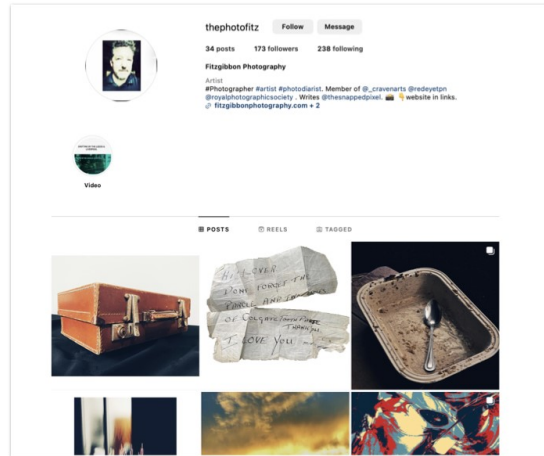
thephotofitz Follow Message

34 posts 173 followers 238 following

Fitzgibbon Photography

Artist

#Photographer #artist #photodiarist. Member of @_cravenarts @redeyetpn @royalphotographicsociety . Writes @thesnappedpixel. 🎬 👇website in links.

🔗 fitzgibbonphotography.com + 2

Video

POSTS REELS TAGGED

H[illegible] EVER DON'T FORGET THE PARCEL AND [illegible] OF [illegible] THANK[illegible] I LOVE YOU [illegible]